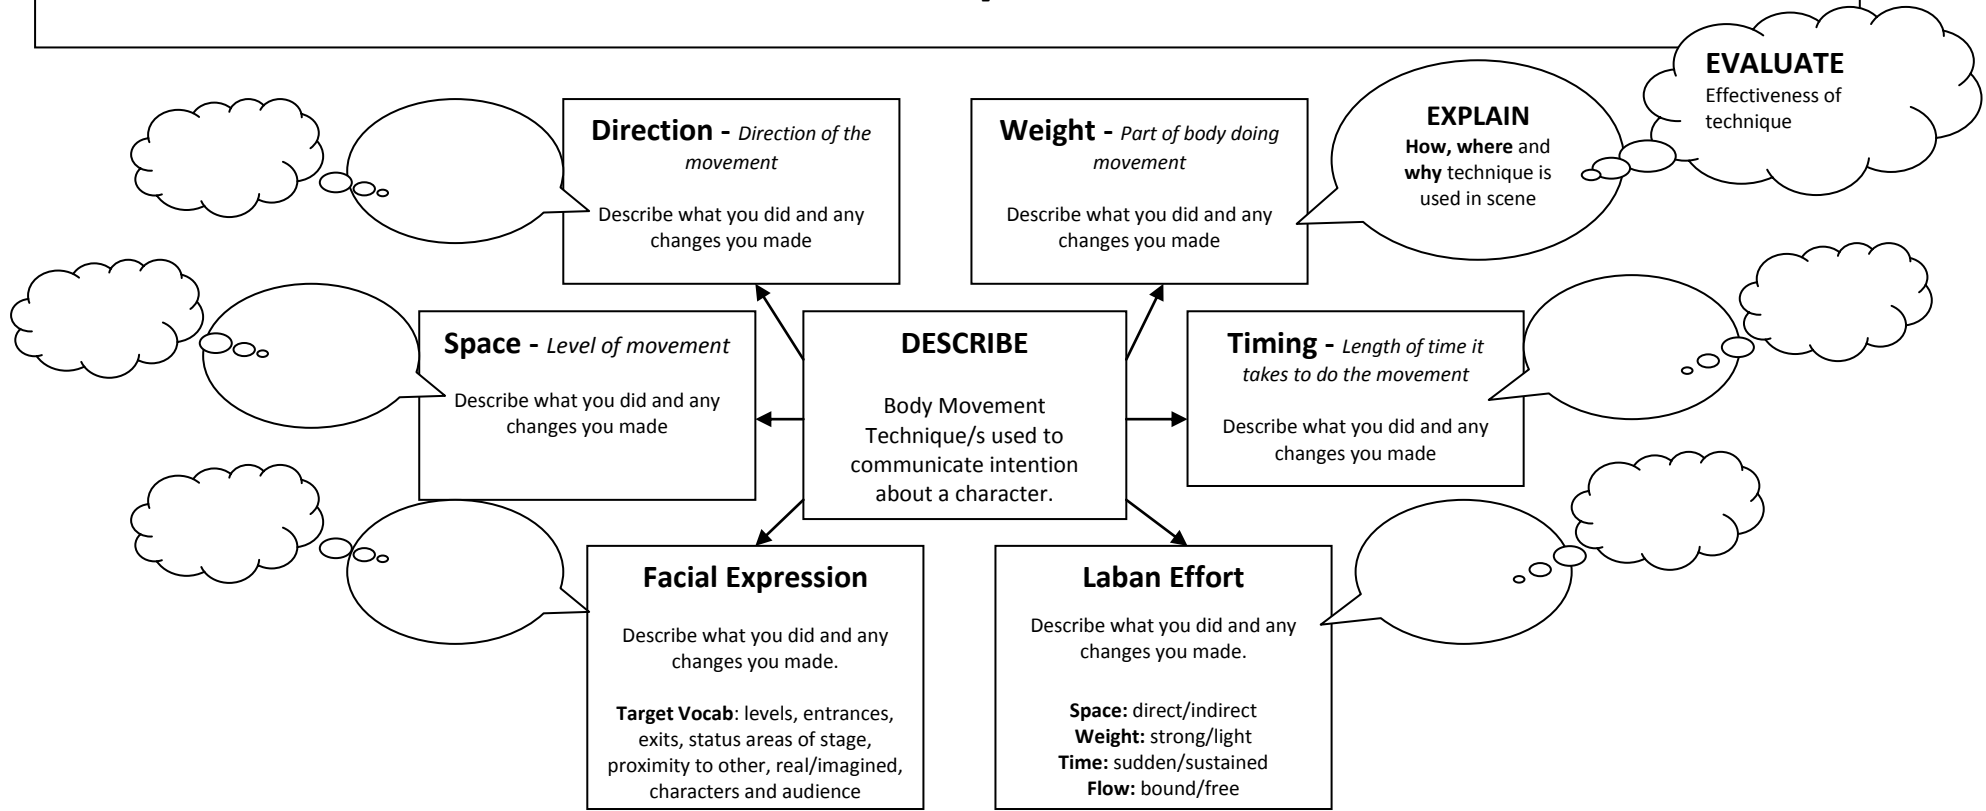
EVALUATE
Effectiveness of technique

EXPLAIN
How, where and why technique is used in scene

Direction - Direction of the movement

Describe what you did and any changes you made

Weight - Part of body doing movement

Describe what you did and any changes you made

Space - Level of movement

Describe what you did and any changes you made

DESCRIBE

Body Movement Technique/s used to communicate intention about a character.

Timing - Length of time it takes to do the movement

Describe what you did and any changes you made

Facial Expression

Describe what you did and any changes you made.

Target Vocab: levels, entrances, exits, status areas of stage, proximity to other, real/imagined, characters and audience

Laban Effort

Describe what you did and any changes you made.

Space: direct/indirect
Weight: strong/light
Time: sudden/sustained
Flow: bound/free